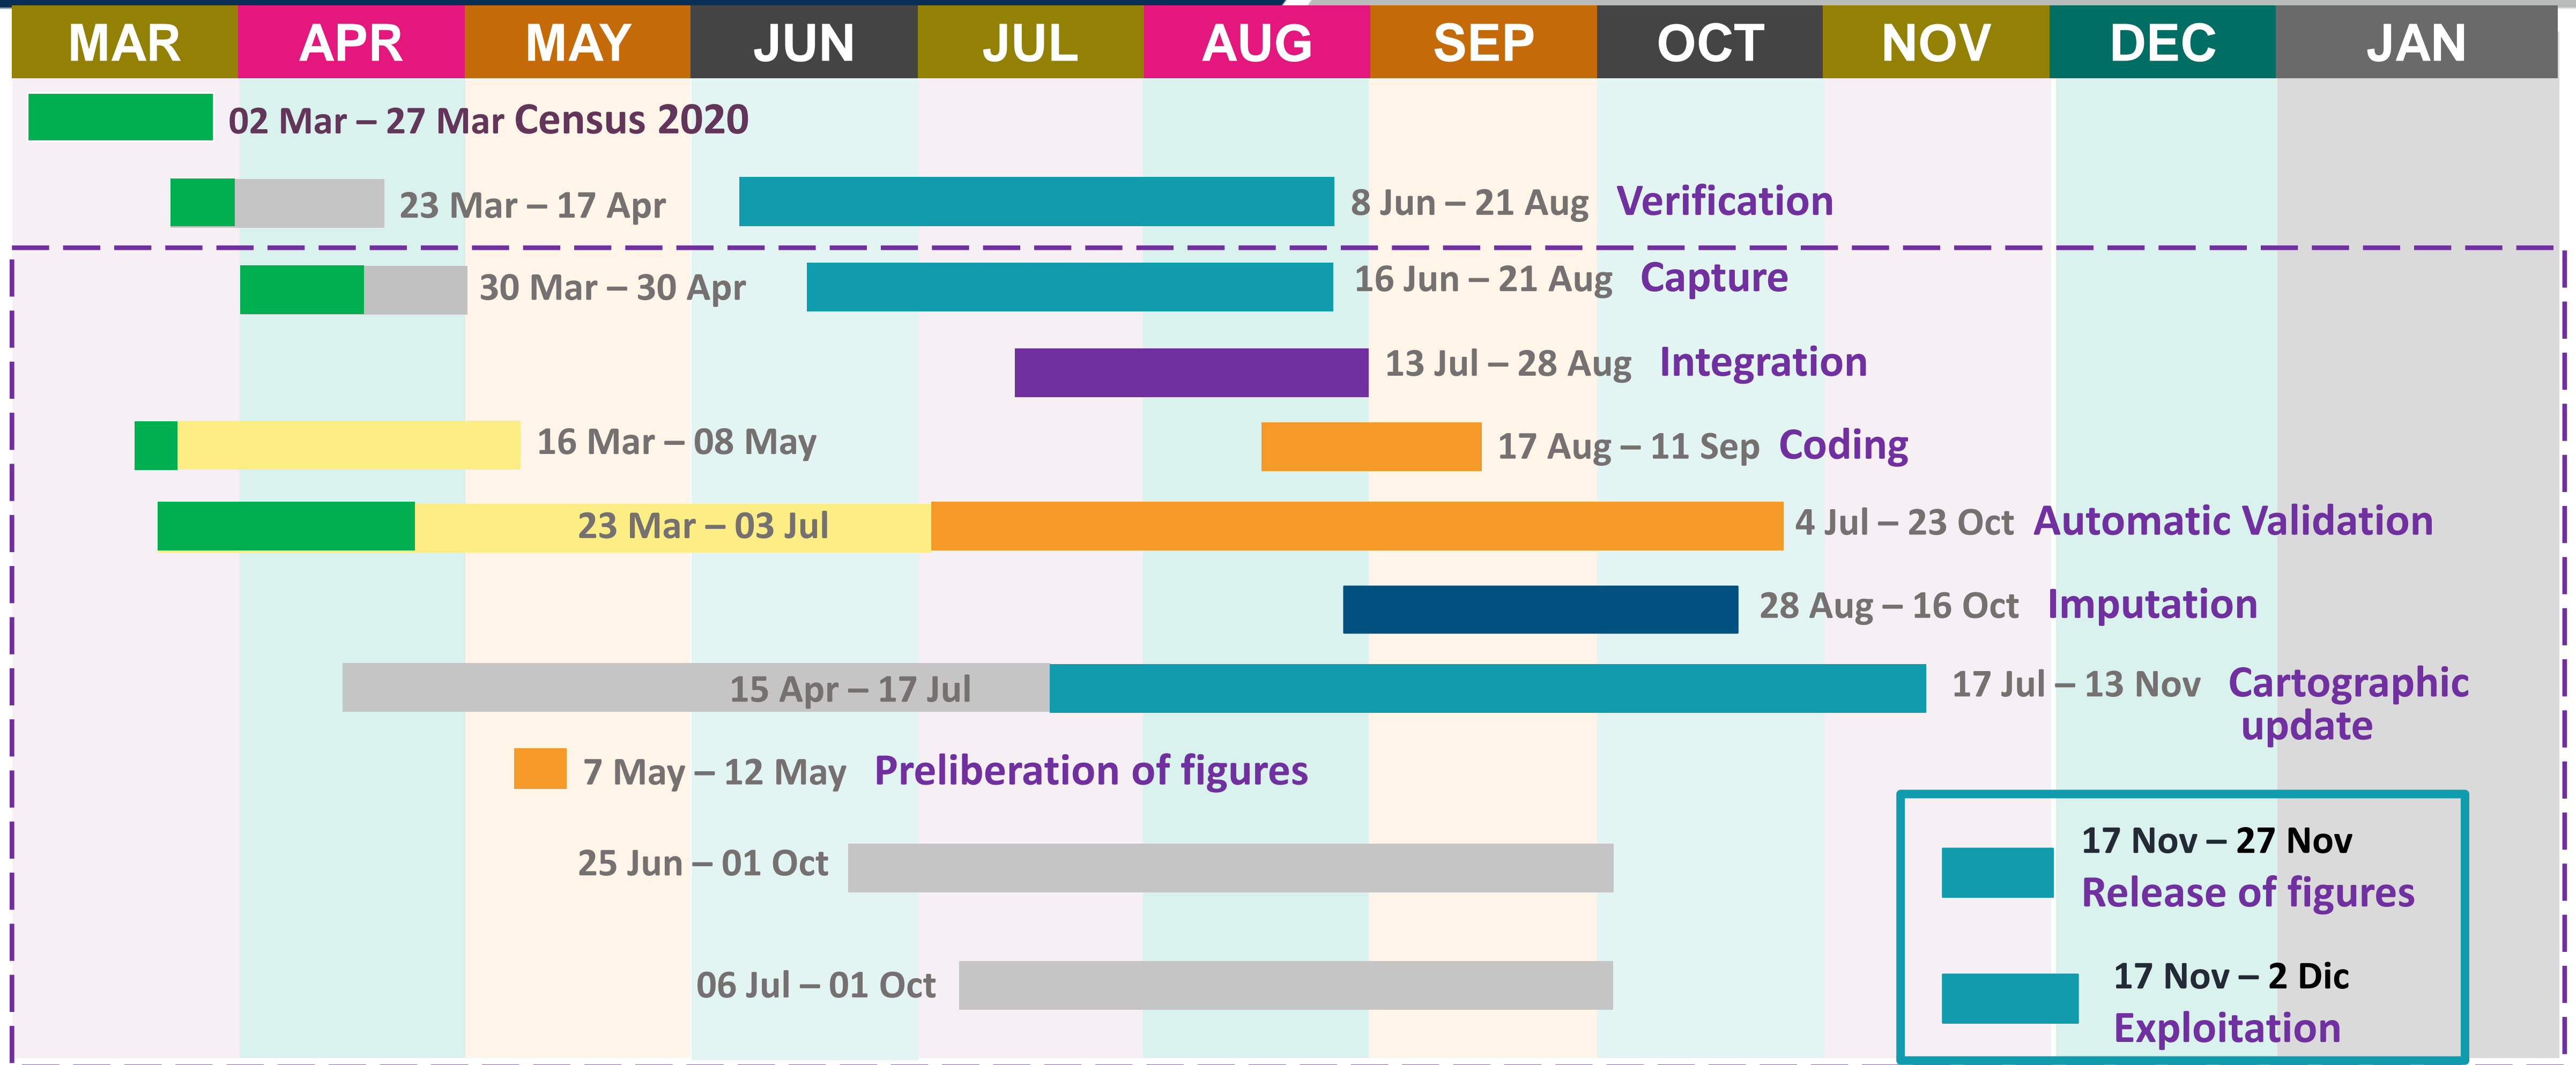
MAR APR MAY JUN JUL AUG SEP OCT NOV DEC JAN

02 Mar – 27 Mar Census 2020

23 Mar – 17 Apr

8 Jun – 21 Aug Verification

30 Mar – 30 Apr

16 Jun – 21 Aug Capture

13 Jul – 28 Aug Integration

16 Mar – 08 May

17 Aug – 11 Sep Coding

23 Mar – 03 Jul

4 Jul – 23 Oct Automatic Validation

28 Aug – 16 Oct Imputation

15 Apr – 17 Jul

17 Jul – 13 Nov Cartographic update

7 May – 12 May Preliberation of figures

25 Jun – 01 Oct

06 Jul – 01 Oct

17 Nov – 27 Nov
Release of figures

17 Nov – 2 Dic
Exploitation